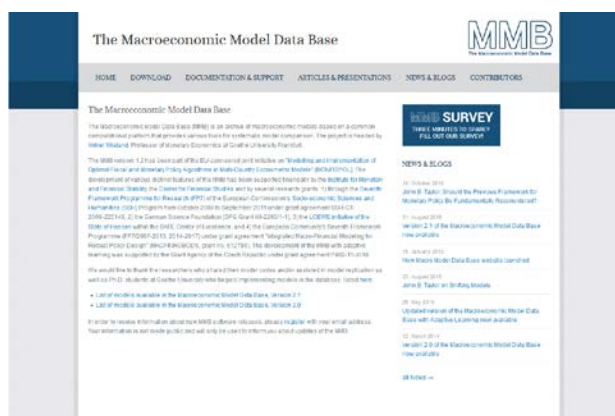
The Macroeconomic Model Data Base

MMB
The Macroeconomic Model Data Base

HOME DOWNLOAD DOCUMENTATION & SUPPORT ARTICLES & PRESENTATIONS NEWS & BLOGS CONTRIBUTORS

The Macroeconomic Model Data Base

The Macroeconomic Model Data Base (MMB) is an archive of macroeconomic models based on a common computational platform that provides comparative tools for systematic model comparison. The project is headed by Volker Wieland, Professor of Monetary Economics at Goethe University Frankfurt.

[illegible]

We would like to thank the researchers who shared their model codes and/or assisted in model replication as well as Ph.D. students at Goethe University who helped implementing models in the database. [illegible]

• List of models available in the Macroeconomic Model Data Base, Version 2.1
• List of models available in the Macroeconomic Model Data Base, Version 2.0

In order to receive information about new MMB software releases, please register with your email address. Your information is not made public and will only be used to inform you about updates of the MMB.

MMB SURVEY
THREE MINUTES TO SPARE? FILL OUT OUR SURVEY!

NEWS & BLOGS

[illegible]
John B. Taylor: Should the Previous Framework for Monetary Policy Be Fundamentally Reconsidered?

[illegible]
Version 2.1 of the Macroeconomic Model Data Base now available

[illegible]
New Macro Model Data Base website launched

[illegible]
John B. Taylor on Briefing Models

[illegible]
Updated version of the Macroeconomic Model Data Base with Adaptive Learning now available

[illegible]
Version 2.0 of the Macroeconomic Model Data Base now available

All News →